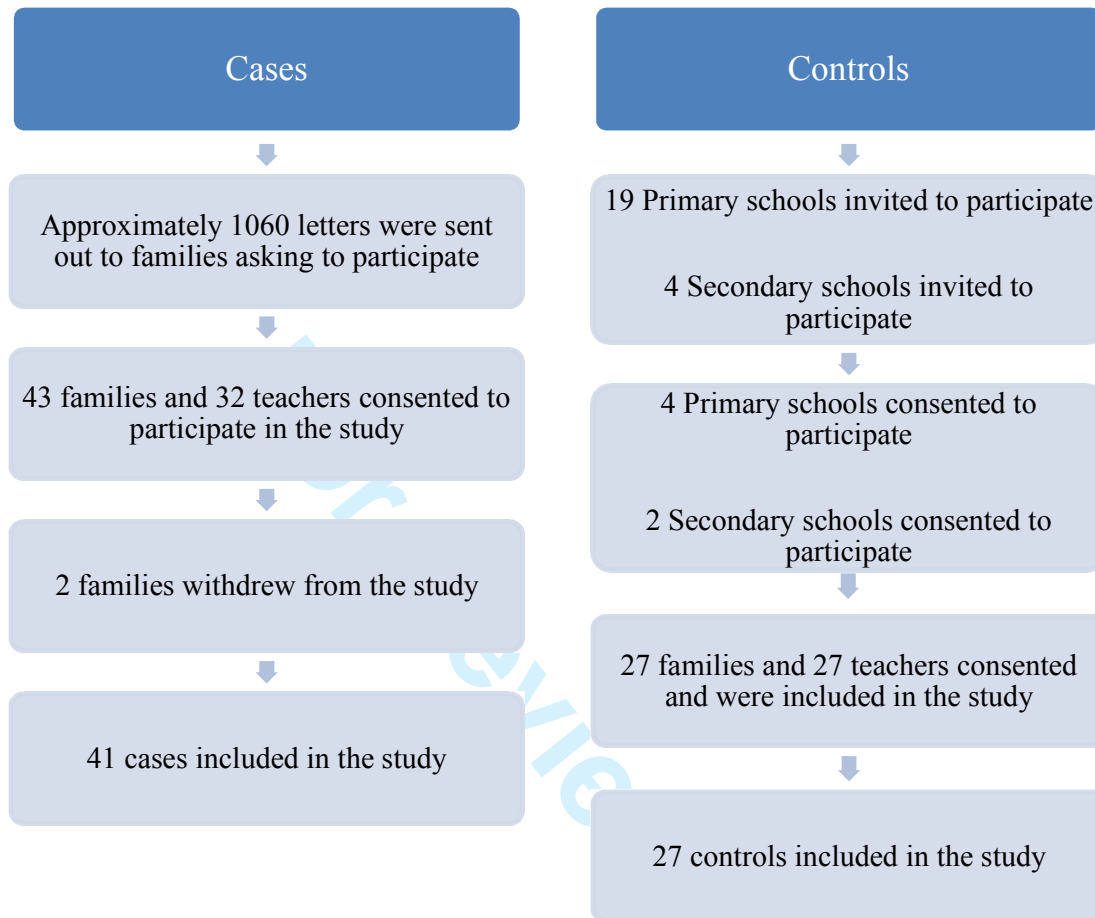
Cases

Approximately 1060 letters were sent out to families asking to participate

43 families and 32 teachers consented to participate in the study

2 families withdrew from the study

41 cases included in the study

Controls

19 Primary schools invited to participate

4 Secondary schools invited to participate

4 Primary schools consented to participate

2 Secondary schools consented to participate

27 families and 27 teachers consented and were included in the study

27 controls included in the study